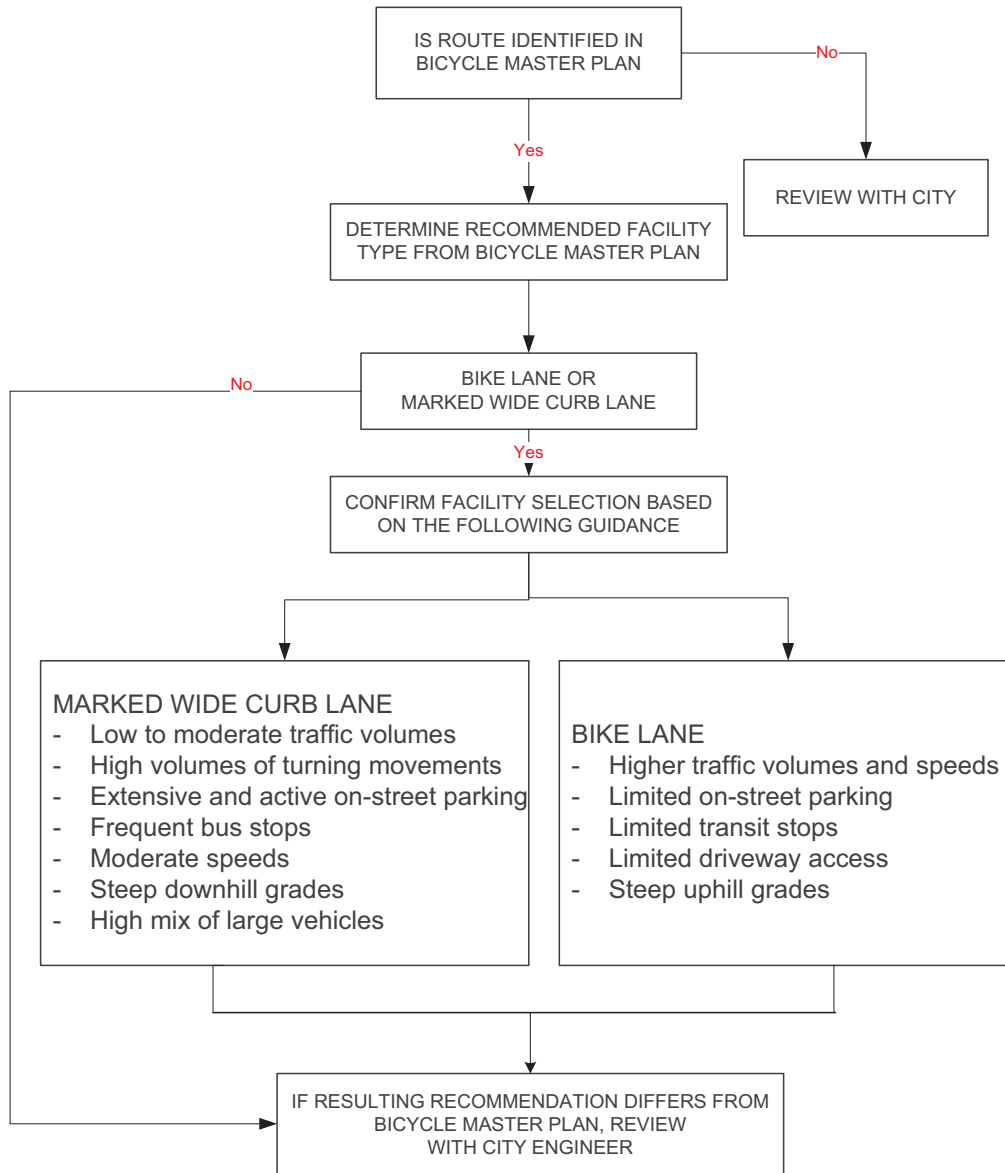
IS ROUTE IDENTIFIED IN BICYCLE MASTER PLAN

No

REVIEW WITH CITY

Yes

DETERMINE RECOMMENDED FACILITY TYPE FROM BICYCLE MASTER PLAN

No

BIKE LANE OR MARKED WIDE CURB LANE

Yes

CONFIRM FACILITY SELECTION BASED ON THE FOLLOWING GUIDANCE

MARKED WIDE CURB LANE
- Low to moderate traffic volumes
- High volumes of turning movements
- Extensive and active on-street parking
- Frequent bus stops
- Moderate speeds
- Steep downhill grades
- High mix of large vehicles

BIKE LANE
- Higher traffic volumes and speeds
- Limited on-street parking
- Limited transit stops
- Limited driveway access
- Steep uphill grades

IF RESULTING RECOMMENDATION DIFFERS FROM BICYCLE MASTER PLAN, REVIEW WITH CITY ENGINEER